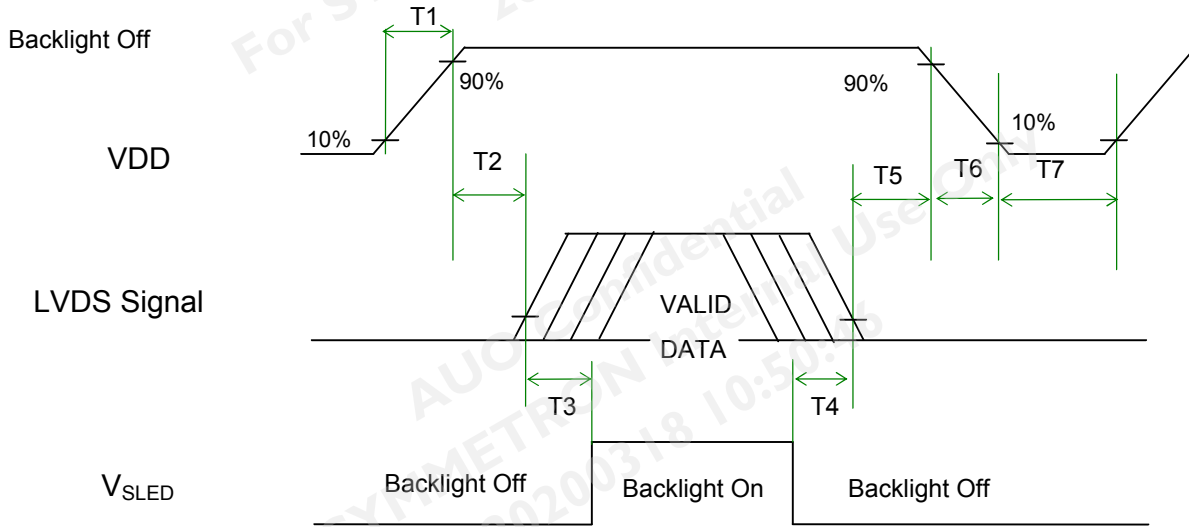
Backlight Off

T1

90%

90%

10%

10%

VDD

T2

T5

T6

T7

LVDS Signal

VALID

DATA

T3

T4

$V_{SLED}$

Backlight Off

Backlight On

Backlight Off

For S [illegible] 20

AUO Confidential

SYMMETRON Internal Use Only

20200318 10:50:16